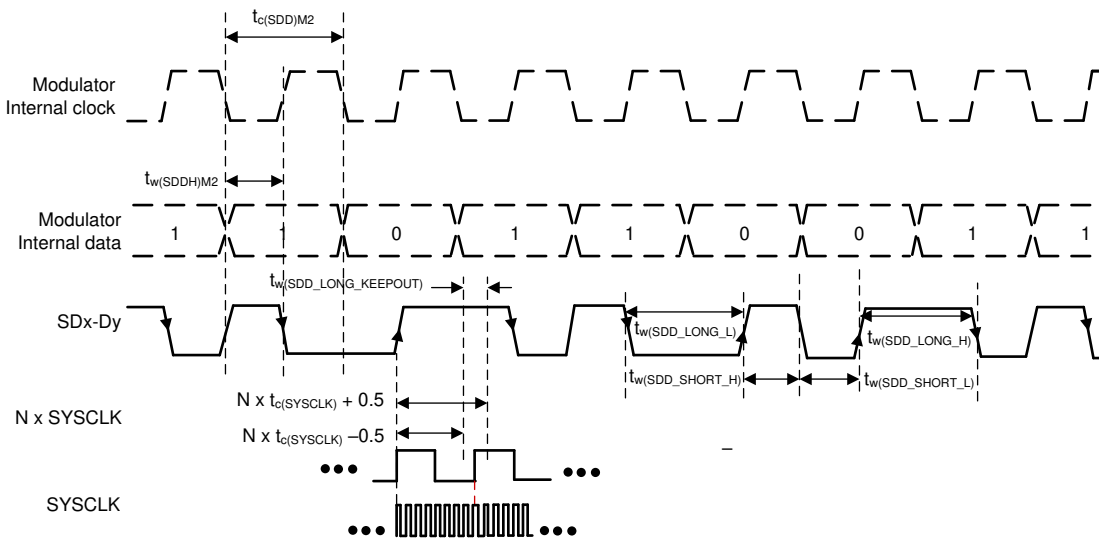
$t_{c(SDD)M2}$

Modulator
Internal clock

$t_{w(SDDH)M2}$

Modulator
Internal data

1 1 0 1 1 0 0 1 1

$t_{w(SDD\_LONG\_KEEPOUT)}$

SDx-Dy

$t_{w(SDD\_LONG\_L)}$

$t_{w(SDD\_LONG\_H)}$

$t_{w(SDD\_SHORT\_H)}$

$t_{w(SDD\_SHORT\_L)}$

N x SYSCLK

N x $t_{c(SYSCLK)}$ + 0.5

N x $t_{c(SYSCLK)}$ –0.5

SYSCLK